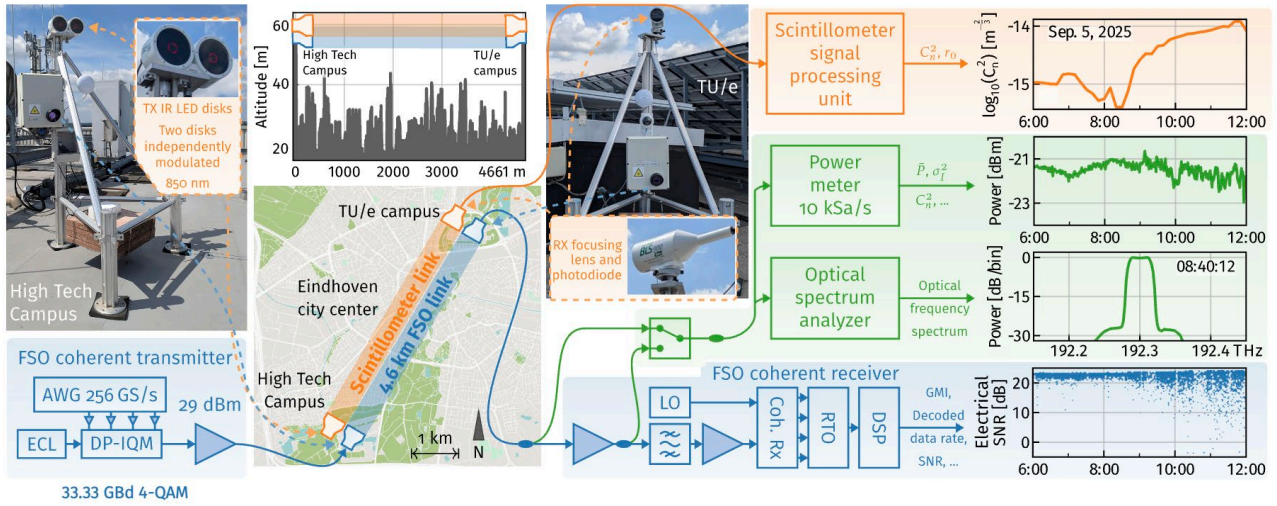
TX IR LED disks
Two disks independently modulated
850 nm

High Tech Campus

Altitude [m]
60
40
20
0 1000 2000 3000 4661 m
High Tech Campus
TU/e campus

TU/e campus
Eindhoven city center
Scintillometer link
4.6 km FSO link
High Tech Campus
1 km
N

TU/e

RX focusing lens and photodiode

Scintillometer signal processing unit
$C_n^2$, $r_0$

Sep. 5, 2025
$\log_{10}(C_n^2)$ [$m^{-\frac{2}{3}}$]
-14
-15
6:00 8:00 10:00 12:00

Power meter 10 kSa/s
$\bar{P}$, $\sigma_I^2$
$C_n^2$, ...
Power [dBm]
-21
-23
6:00 8:00 10:00 12:00

Optical spectrum analyzer
Optical frequency spectrum
Power [dB/bin]
0
-15
-30
08:40:12
192.2 192.3 192.4 THz

FSO coherent transmitter
AWG 256 GS/s
29 dBm
ECL
DP-IQM
33.33 GBd 4-QAM

FSO coherent receiver
LO
Coh. Rx
RTO
DSP
GMI, Decoded data rate, SNR, ...
Electrical SNR [dB]
20
10
0
6:00 8:00 10:00 12:00